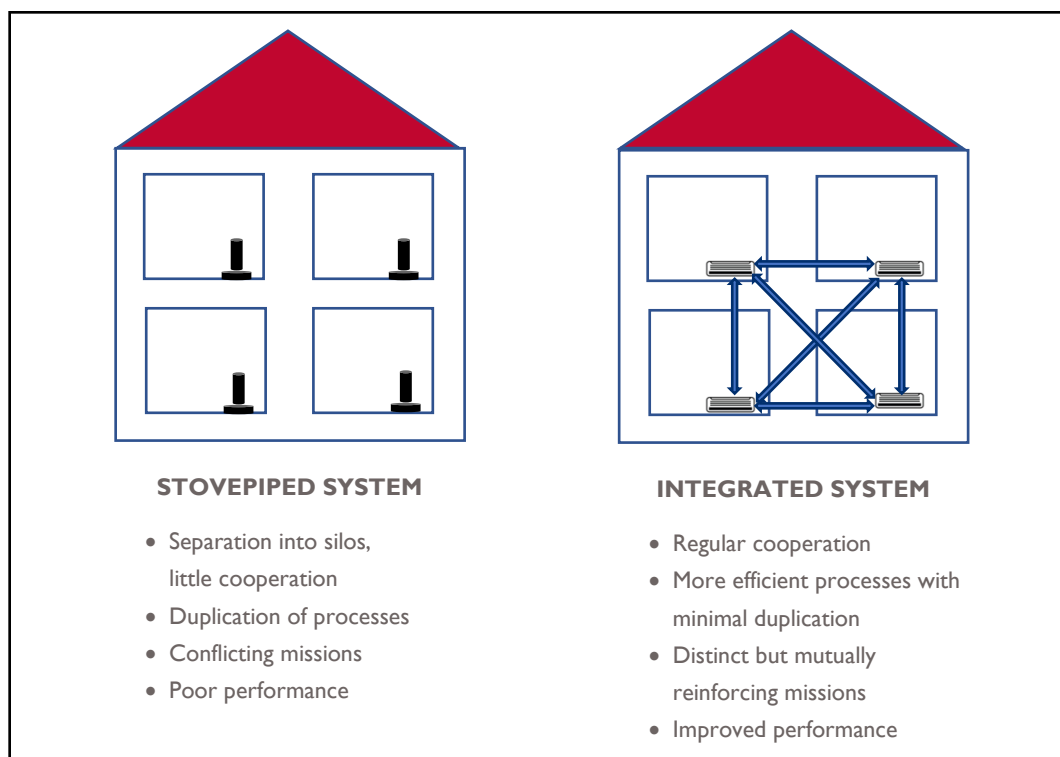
STOVEPIPED SYSTEM

- Separation into silos, little cooperation
- Duplication of processes
- Conflicting missions
- Poor performance

INTEGRATED SYSTEM

- Regular cooperation
- More efficient processes with minimal duplication
- Distinct but mutually reinforcing missions
- Improved performance